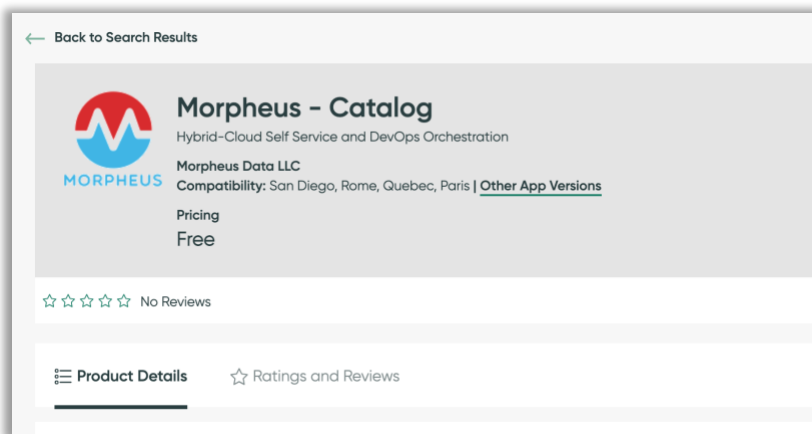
Back to Search Results

MORPHEUS

Morpheus - Catalog

Hybrid-Cloud Self Service and DevOps Orchestration

Morpheus Data LLC

Compatibility: San Diego, Rome, Quebec, Paris | Other App Versions

Pricing

Free

No Reviews

Product Details

Ratings and Reviews